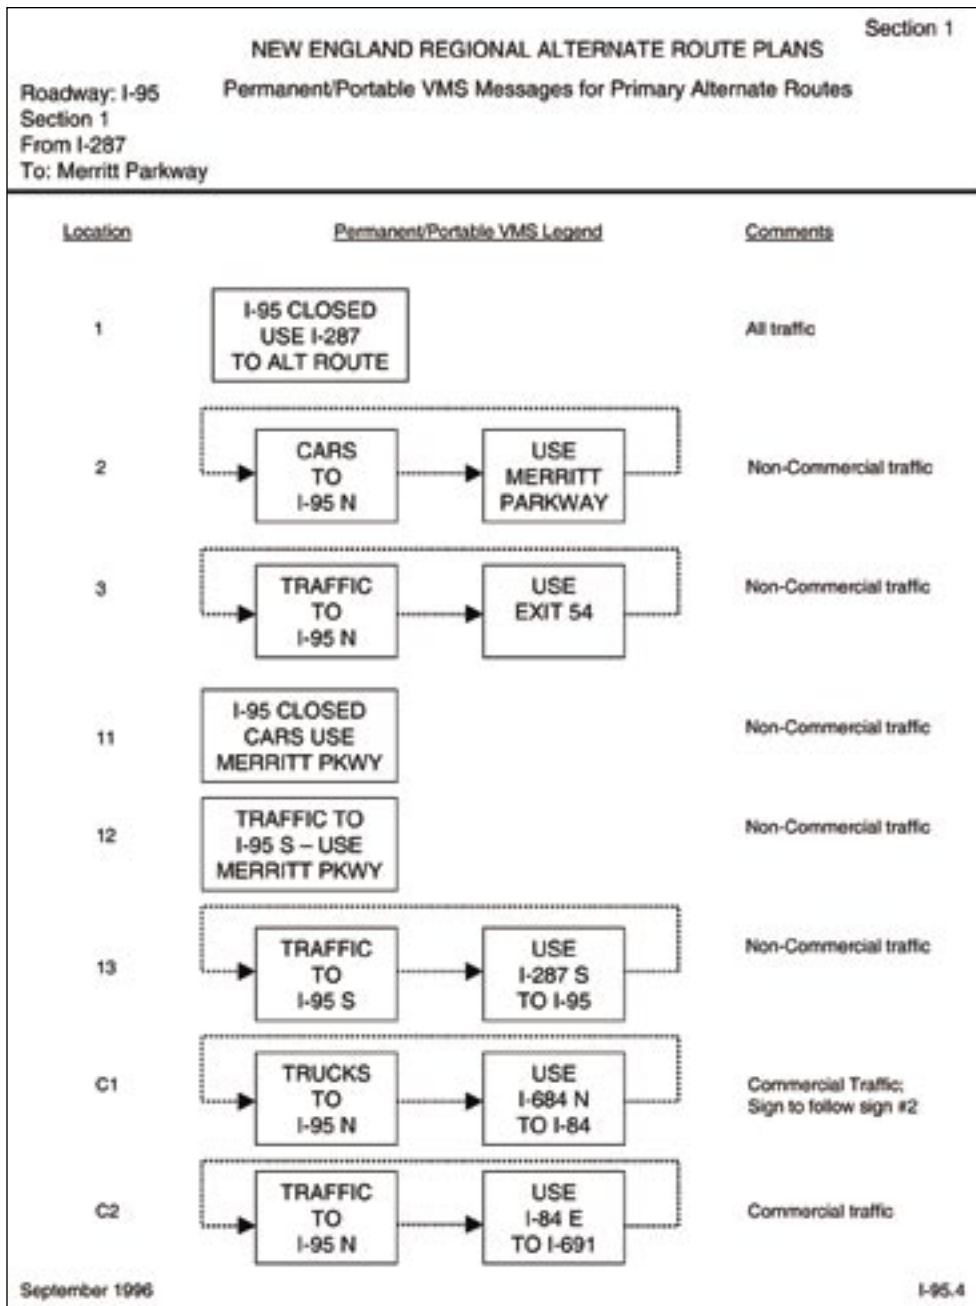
Section 1

NEW ENGLAND REGIONAL ALTERNATE ROUTE PLANS

Permanent/Portable VMS Messages for Primary Alternate Routes

Roadway: I-95
Section 1
From I-287
To: Merritt Parkway

Location

Permanent/Portable VMS Legend

Comments

1

I-95 CLOSED
USE I-287
TO ALT ROUTE

All traffic

2

CARS
TO
I-95 N

USE
MERRITT
PARKWAY

Non-Commercial traffic

3

TRAFFIC
TO
I-95 N

USE
EXIT 54

Non-Commercial traffic

11

I-95 CLOSED
CARS USE
MERRITT PKWY

Non-Commercial traffic

12

TRAFFIC TO
I-95 S – USE
MERRITT PKWY

Non-Commercial traffic

13

TRAFFIC
TO
I-95 S

USE
I-287 S
TO I-95

Non-Commercial traffic

C1

TRUCKS
TO
I-95 N

USE
I-684 N
TO I-84

Commercial Traffic;
Sign to follow sign #2

C2

TRAFFIC
TO
I-95 N

USE
I-84 E
TO I-691

Commercial traffic

September 1996

I-95.4